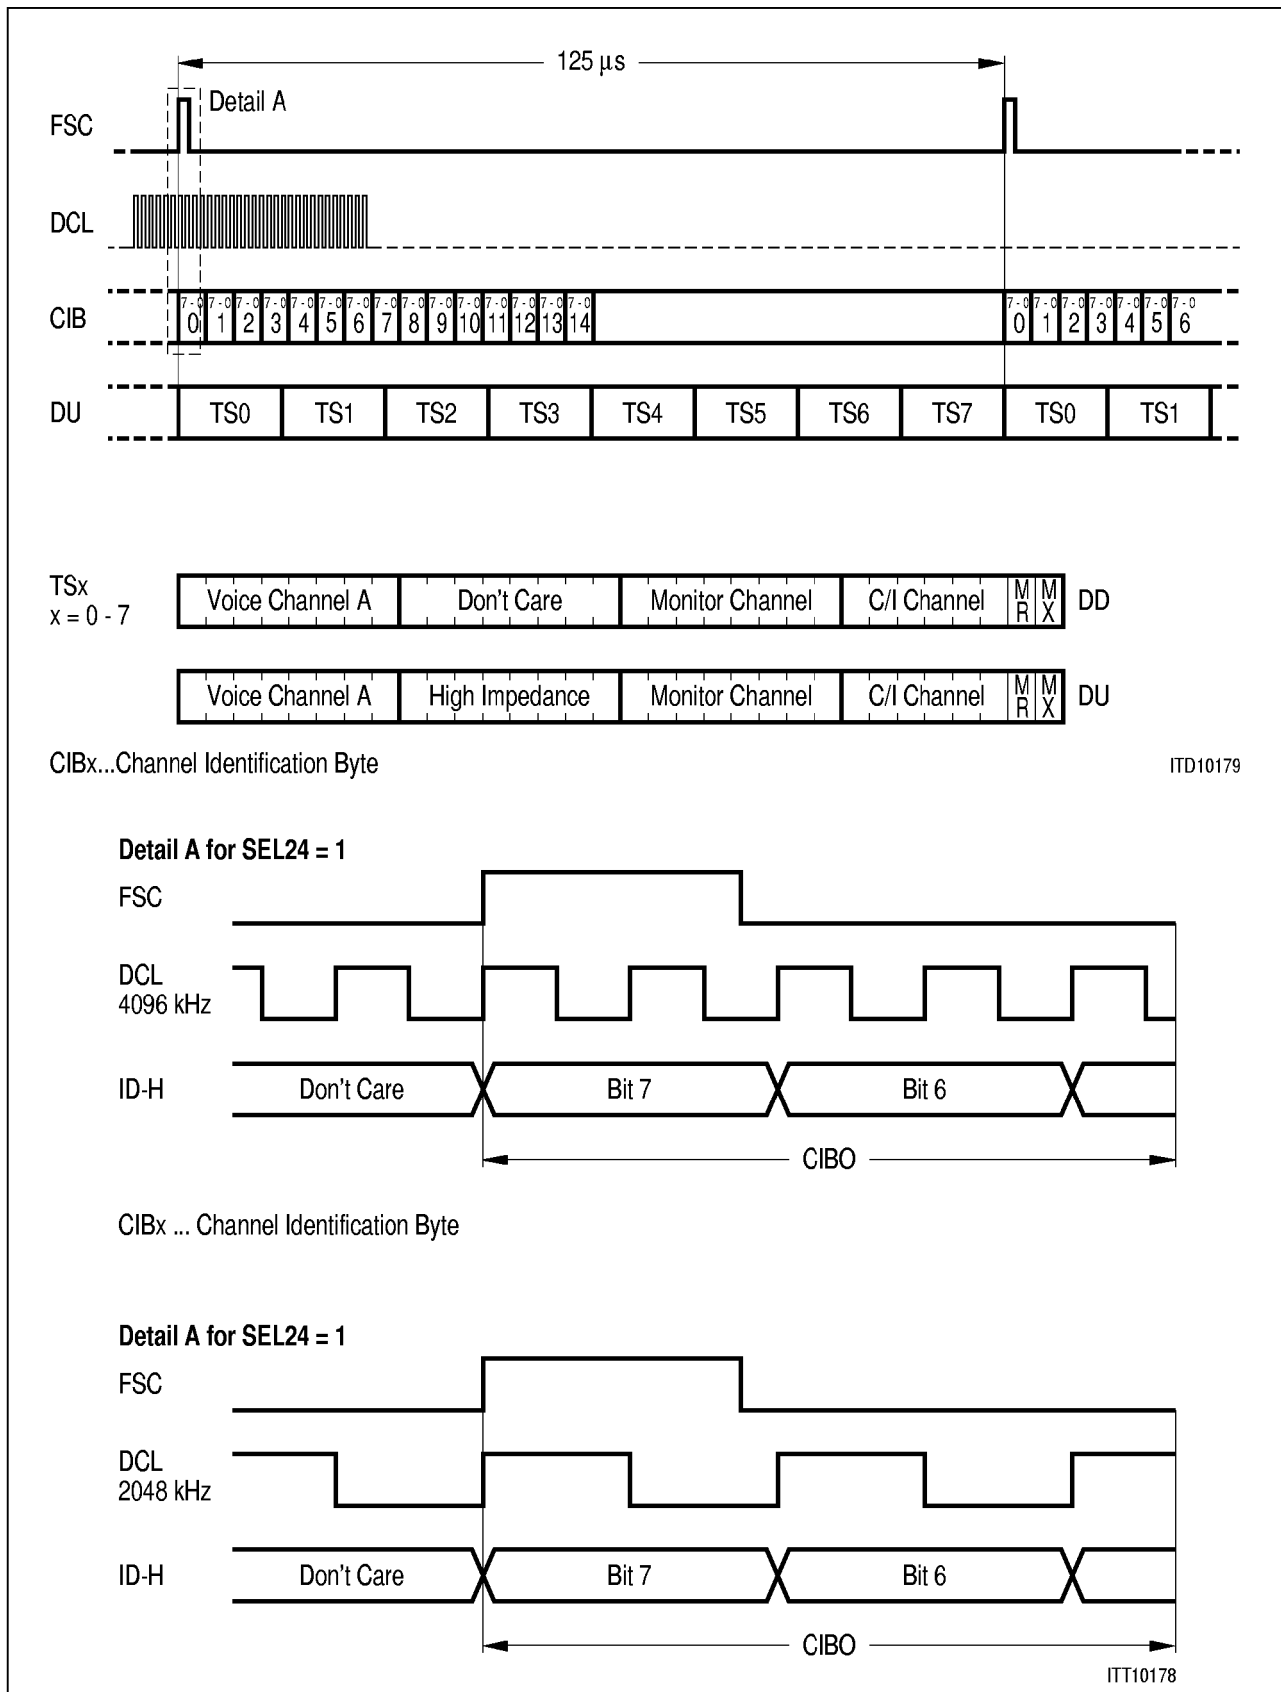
125 µs

Detail A

FSC

DCL

CIB

7-0 0 7-0 1 7-0 2 7-0 3 7-0 4 7-0 5 7-0 6 7-0 7 7-0 8 7-0 9 7-0 10 7-0 11 7-0 12 7-0 13 7-0 14

7-0 0 7-0 1 7-0 2 7-0 3 7-0 4 7-0 5 7-0 6

DU

TS0 TS1 TS2 TS3 TS4 TS5 TS6 TS7 TS0 TS1

TSx
x = 0 - 7

| Voice Channel A | Don't Care | Monitor Channel | C/I Channel | M R | M X | DD |
|---|---|---|---|---|---|---|
| Voice Channel A | High Impedance | Monitor Channel | C/I Channel | M R | M X | DU |

CIBx...Channel Identification Byte

ITD10179

Detail A for SEL24 = 1

FSC

DCL
4096 kHz

ID-H

Don't Care Bit 7 Bit 6

CIBO

CIBx ... Channel Identification Byte

Detail A for SEL24 = 1

FSC

DCL
2048 kHz

ID-H

Don't Care Bit 7 Bit 6

CIBO

ITT10178